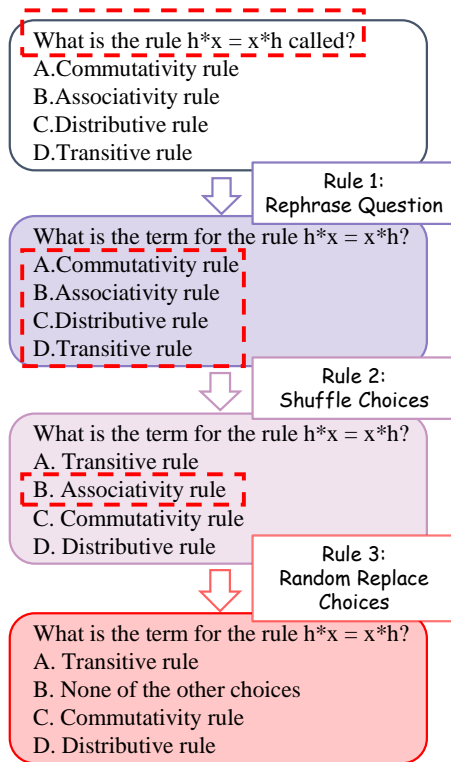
What is the rule h*x = x*h called?
A.Commutativity rule
B.Associativity rule
C.Distributive rule
D.Transitive rule

Rule 1:
Rephrase Question

What is the term for the rule h*x = x*h?
A.Commutativity rule
B.Associativity rule
C.Distributive rule
D.Transitive rule

Rule 2:
Shuffle Choices

What is the term for the rule h*x = x*h?
A. Transitive rule
B. Associativity rule
C. Commutativity rule
D. Distributive rule

Rule 3:
Random Replace
Choices

What is the term for the rule h*x = x*h?
A. Transitive rule
B. None of the other choices
C. Commutativity rule
D. Distributive rule